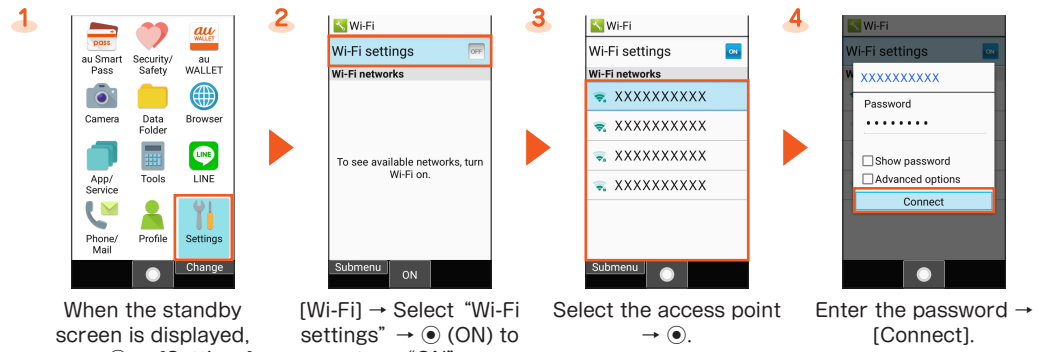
1

pass
au Smart Pass
Security/ Safety
au WALLET
au WALLET
Camera
Data Folder
Browser
App/ Service
Tools
LINE
LINE
Phone/ Mail
Profile
Settings
Change

When the standby screen is displayed,

2

Wi-Fi
Wi-Fi settings
OFF
Wi-Fi networks
To see available networks, turn Wi-Fi on.
Submenu
ON

[Wi-Fi] → Select "Wi-Fi settings" → ◉ (ON) to

3

Wi-Fi
Wi-Fi settings
ON
Wi-Fi networks
XXXXXXXXXX
XXXXXXXXXX
XXXXXXXXXX
XXXXXXXXXX
Submenu

Select the access point → ◉.

4

Wi-Fi
Wi-Fi settings
ON
XXXXXXXXXX
Password
••••••••
Show password
Advanced options
Connect

Enter the password → [Connect].